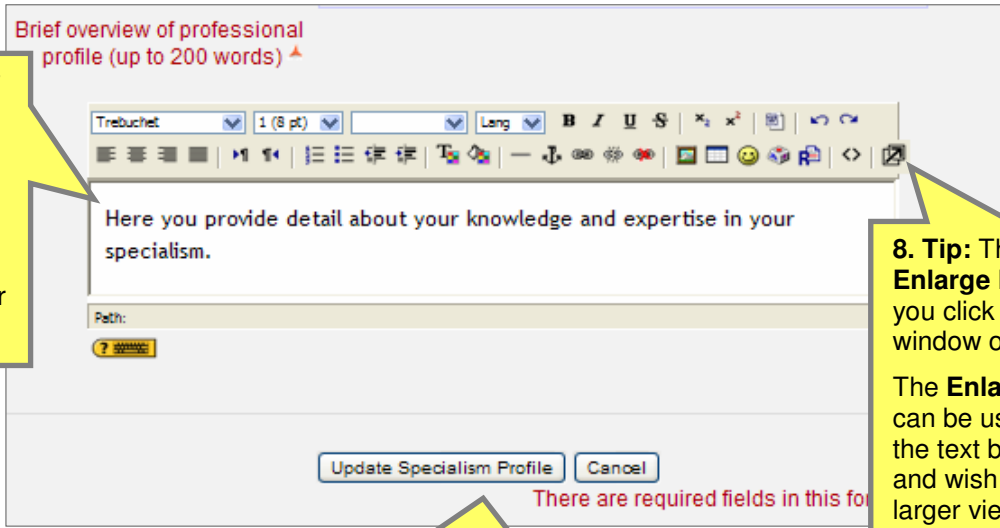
Brief overview of professional profile (up to 200 words)

r

Trebuchet
1 (8 pt)
Lang
B I U S

Here you provide detail about your knowledge and expertise in your specialism.

Path:

Update Specialism Profile
Cancel
There are required fields in this fo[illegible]

8. Tip: Th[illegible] Enlarge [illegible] you click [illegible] window o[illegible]

The Enla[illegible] can be us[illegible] the text b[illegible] and wish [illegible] larger vie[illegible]